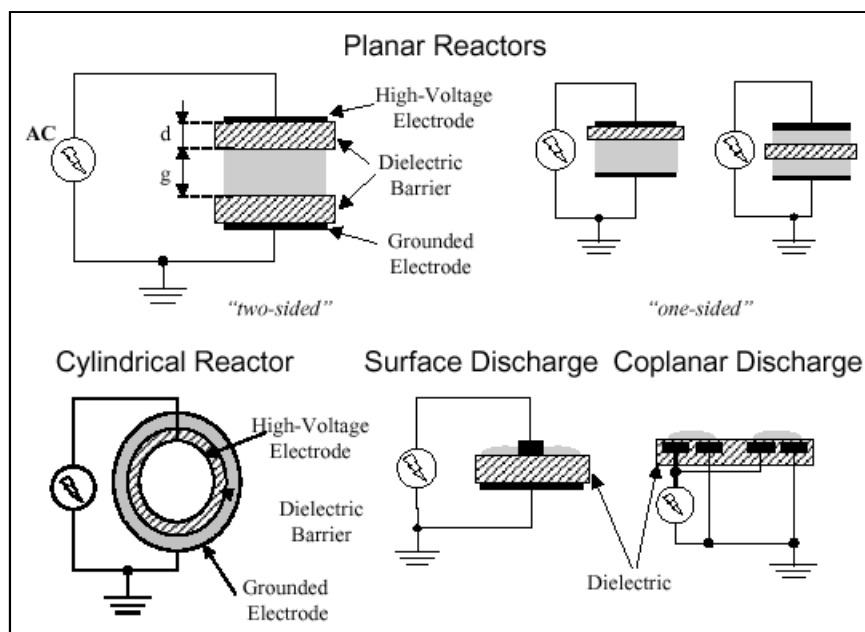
Planar Reactors

AC

d

g

High-Voltage Electrode

Dielectric Barrier

Grounded Electrode

"two-sided"

"one-sided"

Cylindrical Reactor

High-Voltage Electrode

Dielectric Barrier

Grounded Electrode

Surface Discharge

Coplanar Discharge

Dielectric